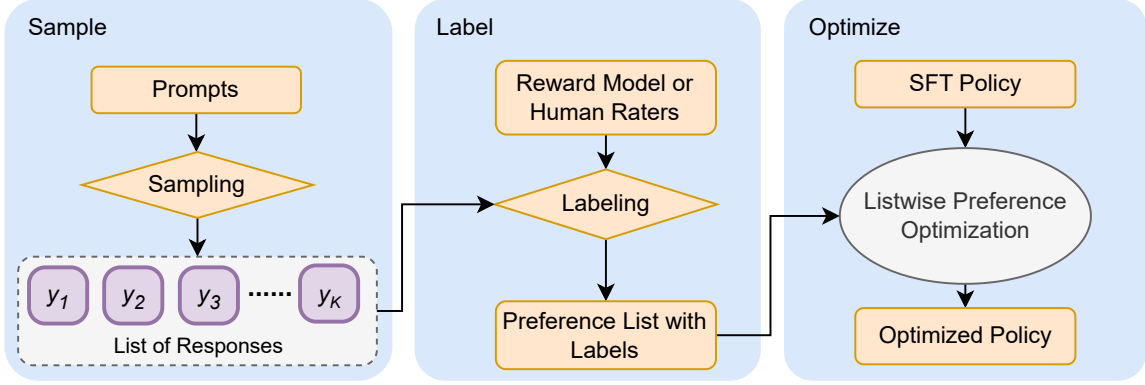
Sample

Prompts

Sampling

$y_1$ $y_2$ $y_3$ ...... $y_K$

List of Responses

Label

Reward Model or Human Raters

Labeling

Preference List with Labels

Optimize

SFT Policy

Listwise Preference Optimization

Optimized Policy